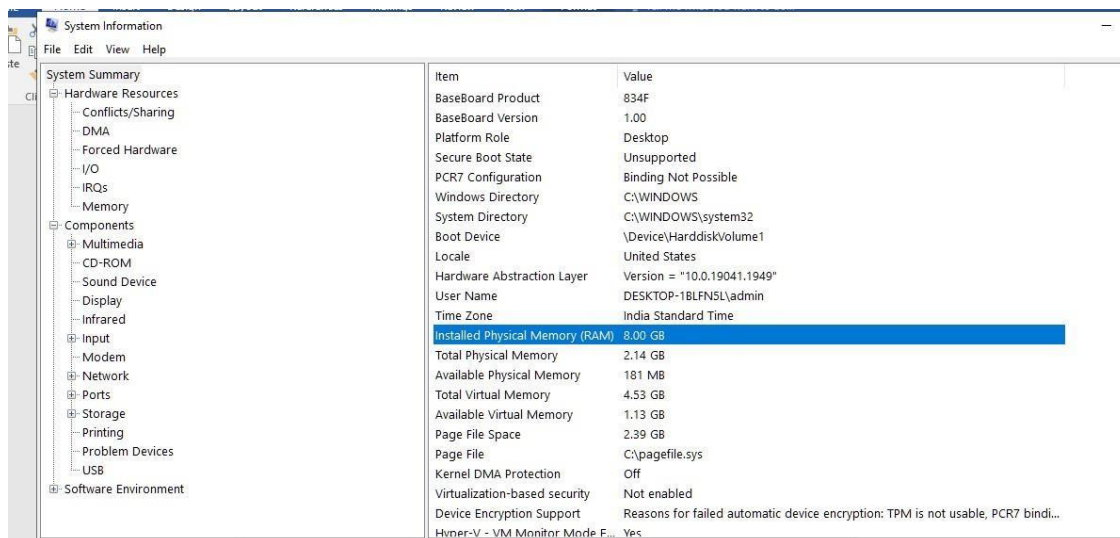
System Information

File Edit View Help

System Summary
Hardware Resources
Conflicts/Sharing
DMA
Forced Hardware
I/O
IRQs
Memory
Components
Multimedia
CD-ROM
Sound Device
Display
Infrared
Input
Modem
Network
Ports
Storage
Printing
Problem Devices
USB
Software Environment

| Item | Value |
|---|---|
| BaseBoard Product | 834F |
| BaseBoard Version | 1.00 |
| Platform Role | Desktop |
| Secure Boot State | Unsupported |
| PCR7 Configuration | Binding Not Possible |
| Windows Directory | C:\WINDOWS |
| System Directory | C:\WINDOWS\system32 |
| Boot Device | \Device\HarddiskVolume1 |
| Locale | United States |
| Hardware Abstraction Layer | Version = "10.0.19041.1949" |
| User Name | DESKTOP-1BLFN5L\admin |
| Time Zone | India Standard Time |
| Installed Physical Memory (RAM) | 8.00 GB |
| Total Physical Memory | 2.14 GB |
| Available Physical Memory | 181 MB |
| Total Virtual Memory | 4.53 GB |
| Available Virtual Memory | 1.13 GB |
| Page File Space | 2.39 GB |
| Page File | C:\pagefile.sys |
| Kernel DMA Protection | Off |
| Virtualization-based security | Not enabled |
| Device Encryption Support | Reasons for failed automatic device encryption: TPM is not usable, PCR7 bindi... |
| Hyper-V - VM Monitor Mode E... | Yes |